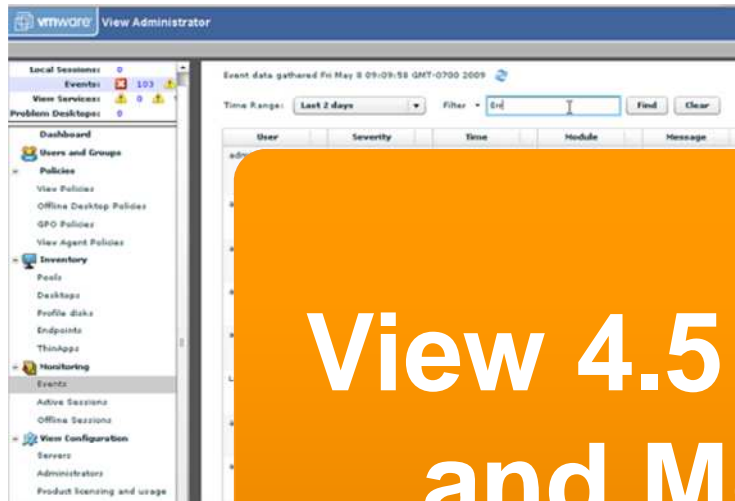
vmware View Administrator

Local Sessions: 0
Events: 103
View Services: 0
Problem Desktops: 0

Dashboard
Users and Groups
Policies
View Policies
Offline Desktop Policies
GPO Policies
View Agent Policies
Inventory
Pools
Desktops
Profile disks
Endpoints
ThinApps
Monitoring
Events
Active Sessions
Offline Sessions
View Configuration
Servers
Administrators
Product licensing and usage

Event data gathered Fri May 8 09:09:58 GMT-0700 2009

Time Range: Last 2 days
Filter Err
Find
Clear

| User | Severity | Time | Module | Message |
|---|---|---|---|---|

View 4.5
and M